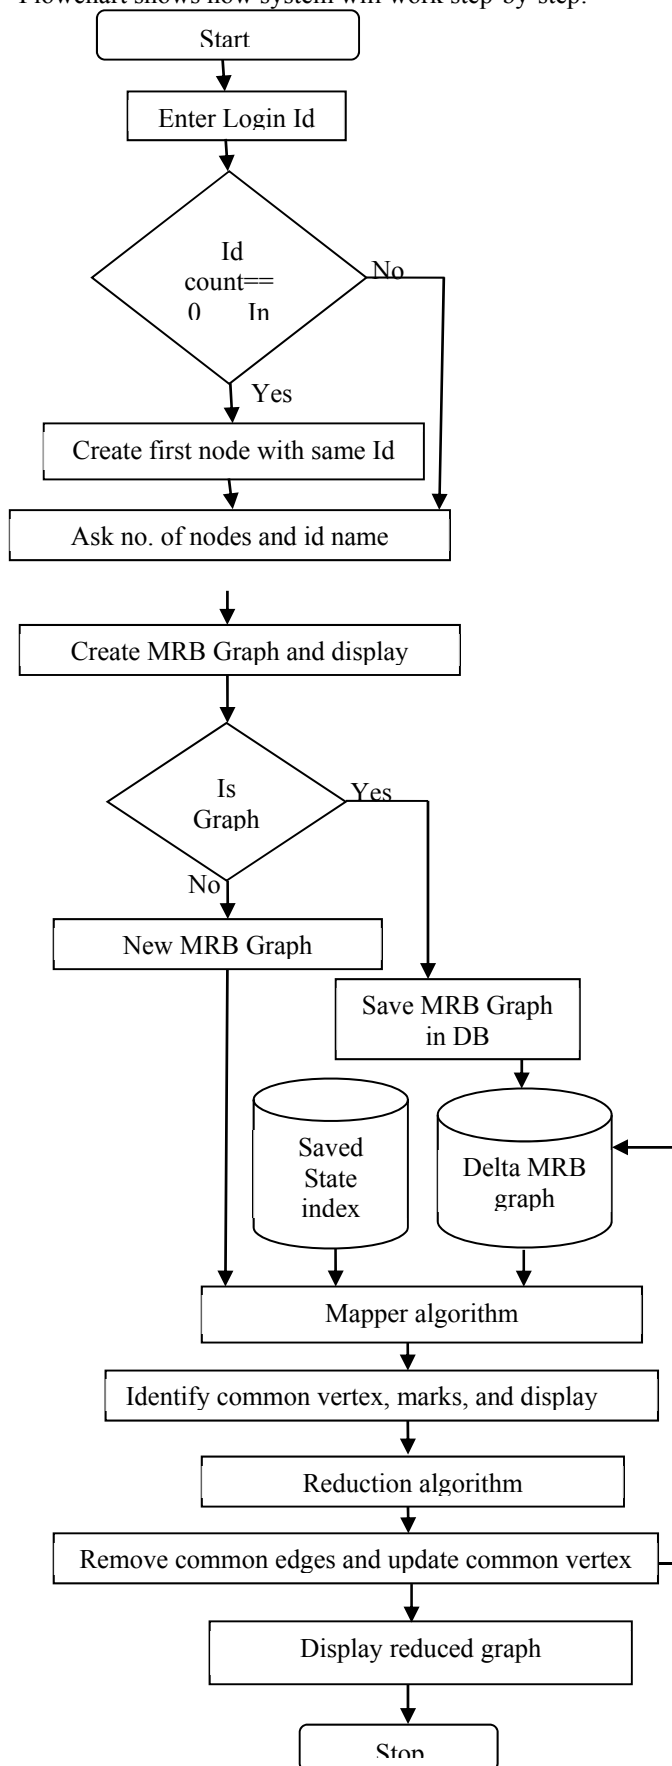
Flowchart shows how system will work step-by-step.

Start

Enter Login Id

Id count== 0 In

No

Yes

Create first node with same Id

Ask no. of nodes and id name

Create MRB Graph and display

Is Graph

Yes

No

New MRB Graph

Save MRB Graph in DB

Saved State index

Delta MRB graph

Mapper algorithm

Identify common vertex, marks, and display

Reduction algorithm

Remove common edges and update common vertex

Display reduced graph

Stop